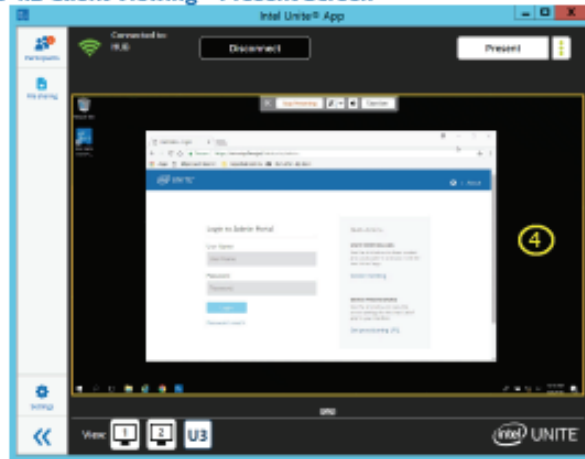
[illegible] Client Viewing - Present Screen

Intel Unite® App

Participants

File Sharing

Connected to: HUB

Disconnect

Present

Stop Viewing

Desktop

Login to Admin Portal

User Name

Password

4

Settings

View: 1 2 U3

intel UNITE